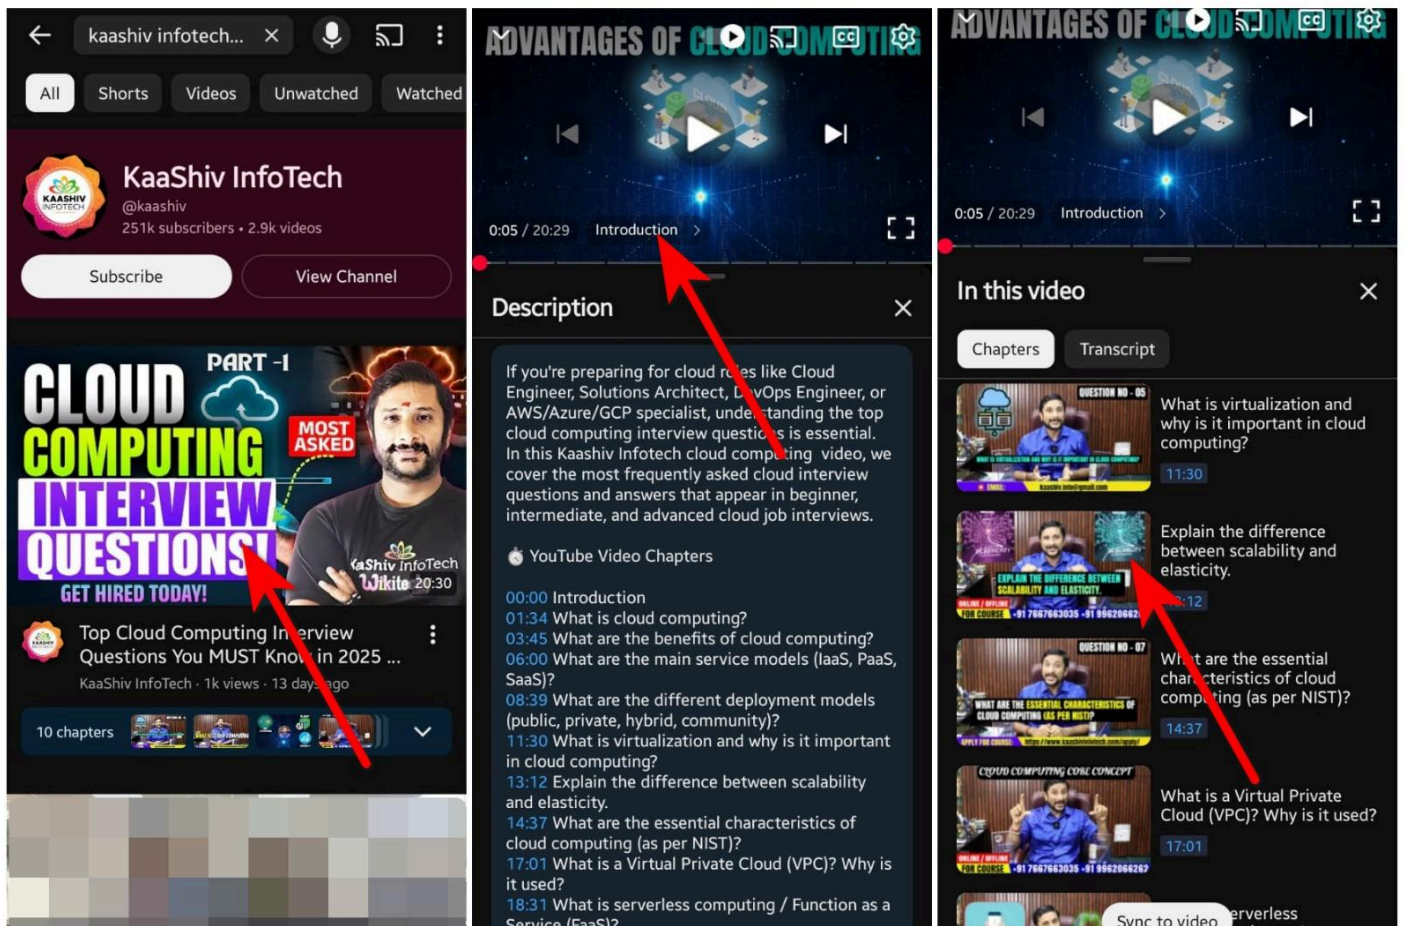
kaashiv infotech...

All Shorts Videos Unwatched Watched

KaaShiv InfoTech
@kaashiv
251k subscribers • 2.9k videos

Subscribe View Channel

PART -1
CLOUD COMPUTING
MOST ASKED
INTERVIEW QUESTIONS!
GET HIRED TODAY!
KaaShiv InfoTech
Wikitechy 20:30

Top Cloud Computing Interview Questions You MUST Know in 2025 ...
KaaShiv InfoTech · 1k views · 13 days ago

10 chapters

ADVANTAGES OF CLOUD COMPUTING

0:05 / 20:29 Introduction >

Description

If you're preparing for cloud roles like Cloud Engineer, Solutions Architect, DevOps Engineer, or AWS/Azure/GCP specialist, understanding the top cloud computing interview questions is essential. In this Kaashiv Infotech cloud computing video, we cover the most frequently asked cloud interview questions and answers that appear in beginner, intermediate, and advanced cloud job interviews.

YouTube Video Chapters

00:00 Introduction
01:34 What is cloud computing?
03:45 What are the benefits of cloud computing?
06:00 What are the main service models (IaaS, PaaS, SaaS)?
08:39 What are the different deployment models (public, private, hybrid, community)?
11:30 What is virtualization and why is it important in cloud computing?
13:12 Explain the difference between scalability and elasticity.
14:37 What are the essential characteristics of cloud computing (as per NIST)?
17:01 What is a Virtual Private Cloud (VPC)? Why is it used?
18:31 What is serverless computing / Function as a Service (FaaS)?

ADVANTAGES OF CLOUD COMPUTING

0:05 / 20:29 Introduction >

In this video

Chapters Transcript

QUESTION NO - 05
What is virtualization and why is it important in cloud computing?
11:30

EXPLAIN THE DIFFERENCE BETWEEN SCALABILITY AND ELASTICITY.
Explain the difference between scalability and elasticity.
13:12

QUESTION NO - 07
WHAT ARE THE ESSENTIAL CHARACTERISTICS OF CLOUD COMPUTING (AS PER NIST)?
What are the essential characteristics of cloud computing (as per NIST)?
14:37

CLOUD COMPUTING CORE CONCEPT
What is a Virtual Private Cloud (VPC)? Why is it used?
17:01

Sync to video
erverless